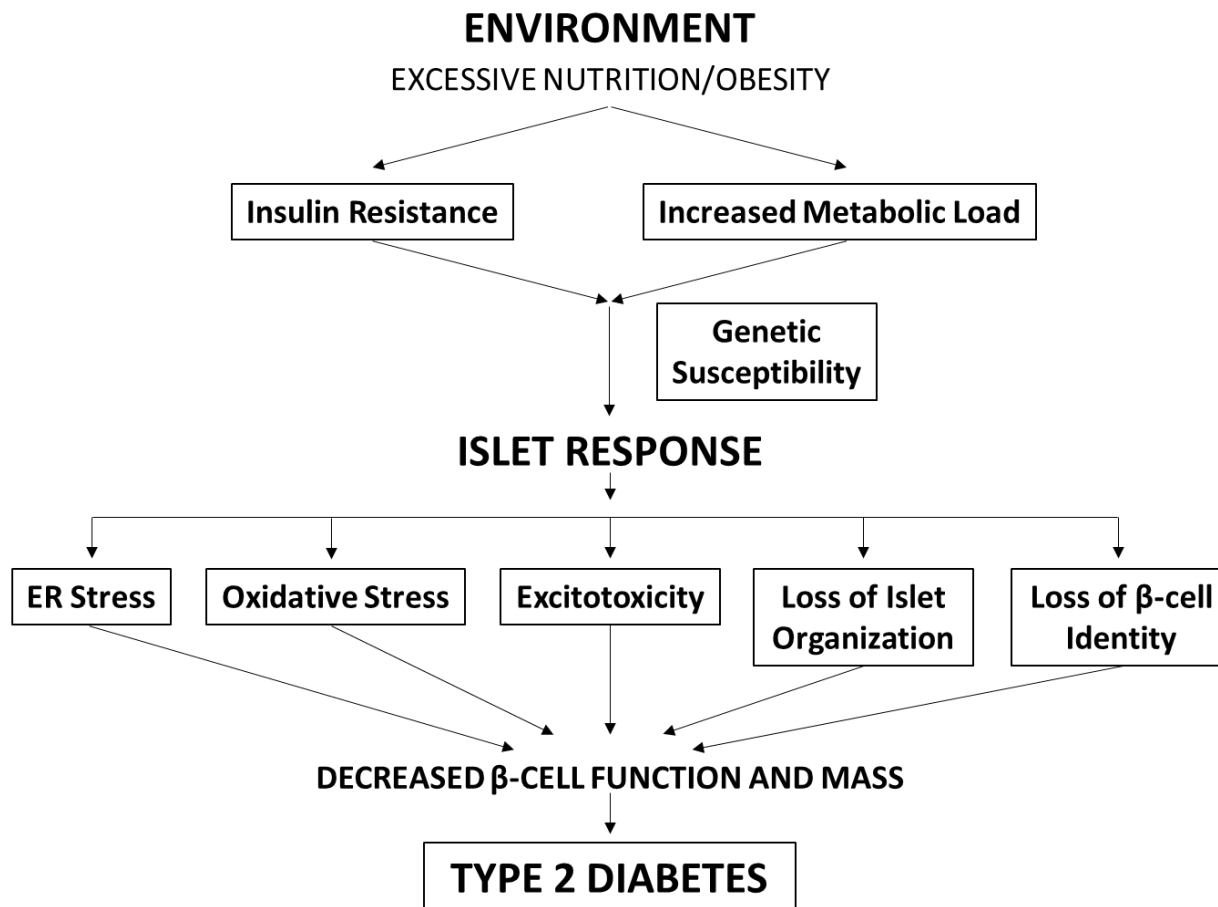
ENVIRONMENT
EXCESSIVE NUTRITION/OBESITY

Insulin Resistance

Increased Metabolic Load

Genetic Susceptibility

ISLET RESPONSE

ER Stress

Oxidative Stress

Excitotoxicity

Loss of Islet Organization

Loss of β-cell Identity

DECREASED β-CELL FUNCTION AND MASS

TYPE 2 DIABETES